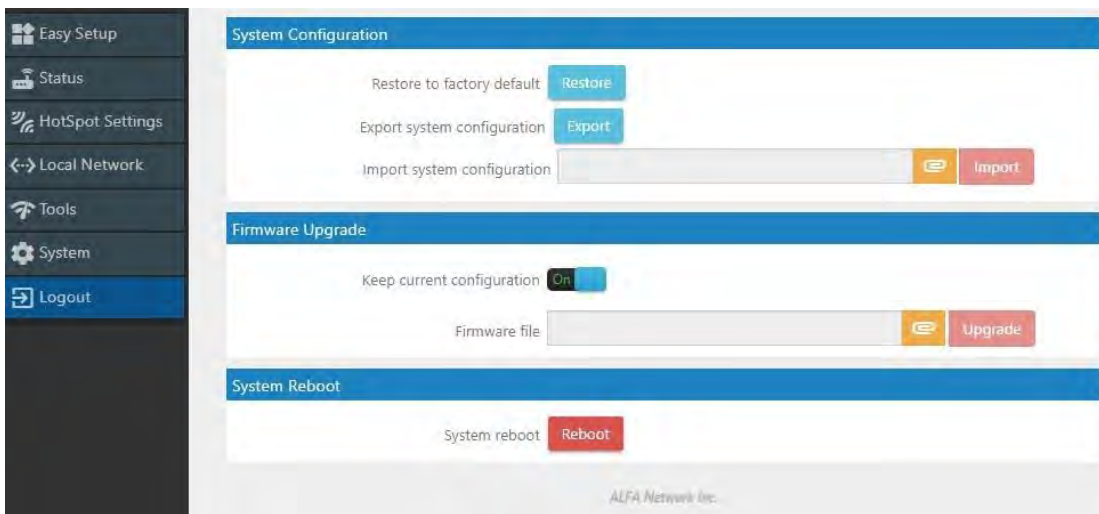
Easy Setup
Status
HotSpot Settings
Local Network
Tools
System
Logout

System Configuration

Restore to factory default Restore

Export system configuration Export

Import system configuration Import

Firmware Upgrade

Keep current configuration On

Firmware file Upgrade

System Reboot

System reboot Reboot

ALFA Network Inc.